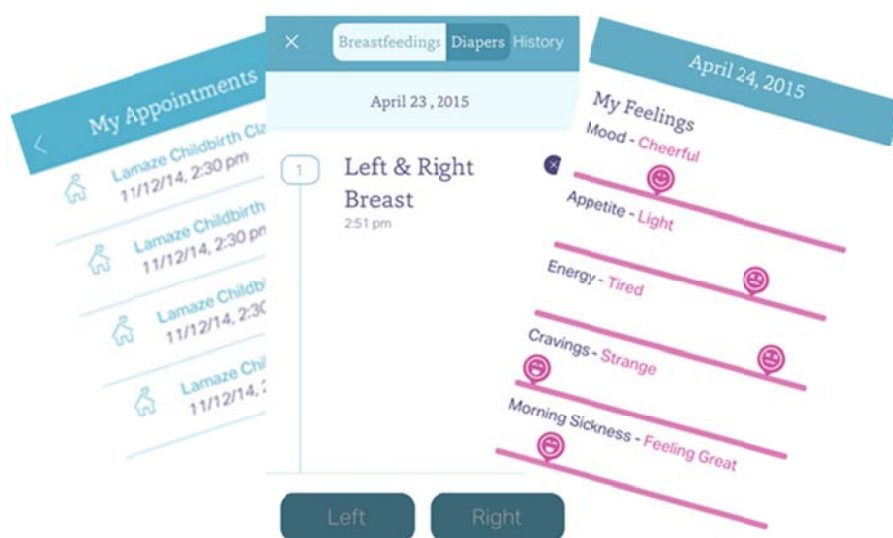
My Appointments

Lamaze Childbirth Cla
11/12/14, 2:30 pm

Lamaze Childbirth
11/12/14, 2:30 pm

Lamaze Childbi
11/12/14, 2:3

Lamaze Chil
11/12/14,

Breastfeedings Diapers History

April 23 , 2015

1

Left & Right Breast
2:51 pm

Left Right

April 24, 2015

My Feelings

Mood - Cheerful

Appetite - Light

Energy - Tired

Cravings - Strange

Morning Sickness - Feeling Great